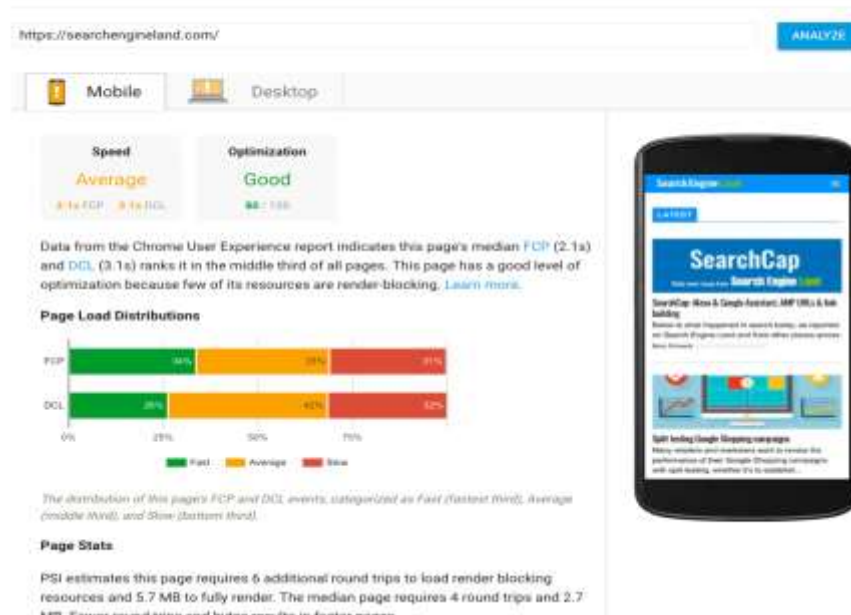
https://searchengineland.com/

ANALYZE

Mobile

Desktop

Speed

Average

2.1s FCP 3.1s DCL

Optimization

Good

84 / 100

Data from the Chrome User Experience report indicates this page's median FCP (2.1s) and DCL (3.1s) ranks it in the middle third of all pages. This page has a good level of optimization because few of its resources are render-blocking. Learn more.

Page Load Distributions

FCP 34% 35% 31%

DCL 26% 42% 32%

0% 25% 50% 75%

Fast Average Slow

The distribution of this page's FCP and DCL events, categorized as Fast (fastest third), Average (middle third), and Slow (bottom third).

Page Stats

PSI estimates this page requires 6 additional round trips to load render blocking resources and 5.7 MB to fully render. The median page requires 4 round trips and 2.7 MB. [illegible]

SearchEngineLand

LATEST

SearchCap

Search Engine Land

SearchCap: Alexa & Google Assistant, AMP URLs & link building

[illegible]

Split testing Google Shopping campaigns

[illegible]